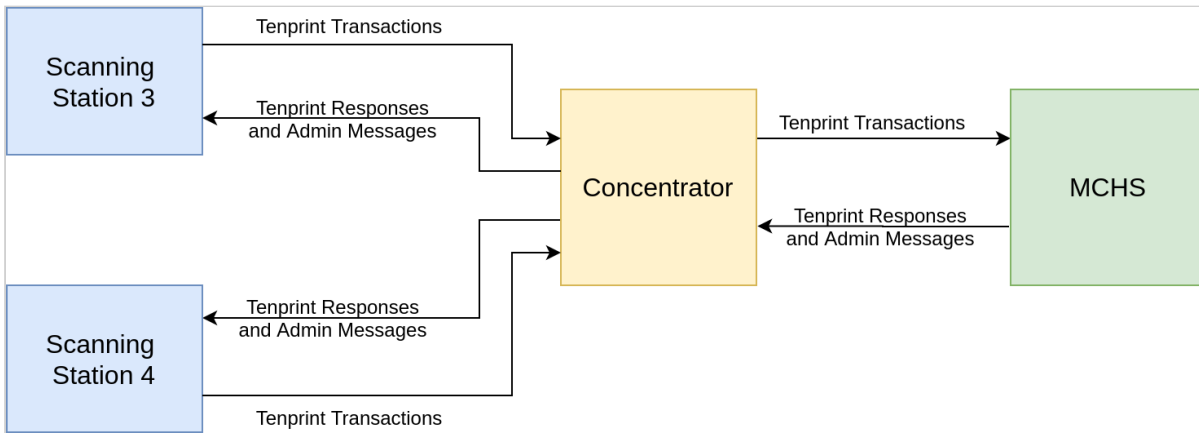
Scanning Station 3

Tenprint Transactions

Tenprint Responses and Admin Messages

Concentrator

Tenprint Transactions

MCHS

Tenprint Responses and Admin Messages

Tenprint Responses and Admin Messages

Scanning Station 4

Tenprint Transactions